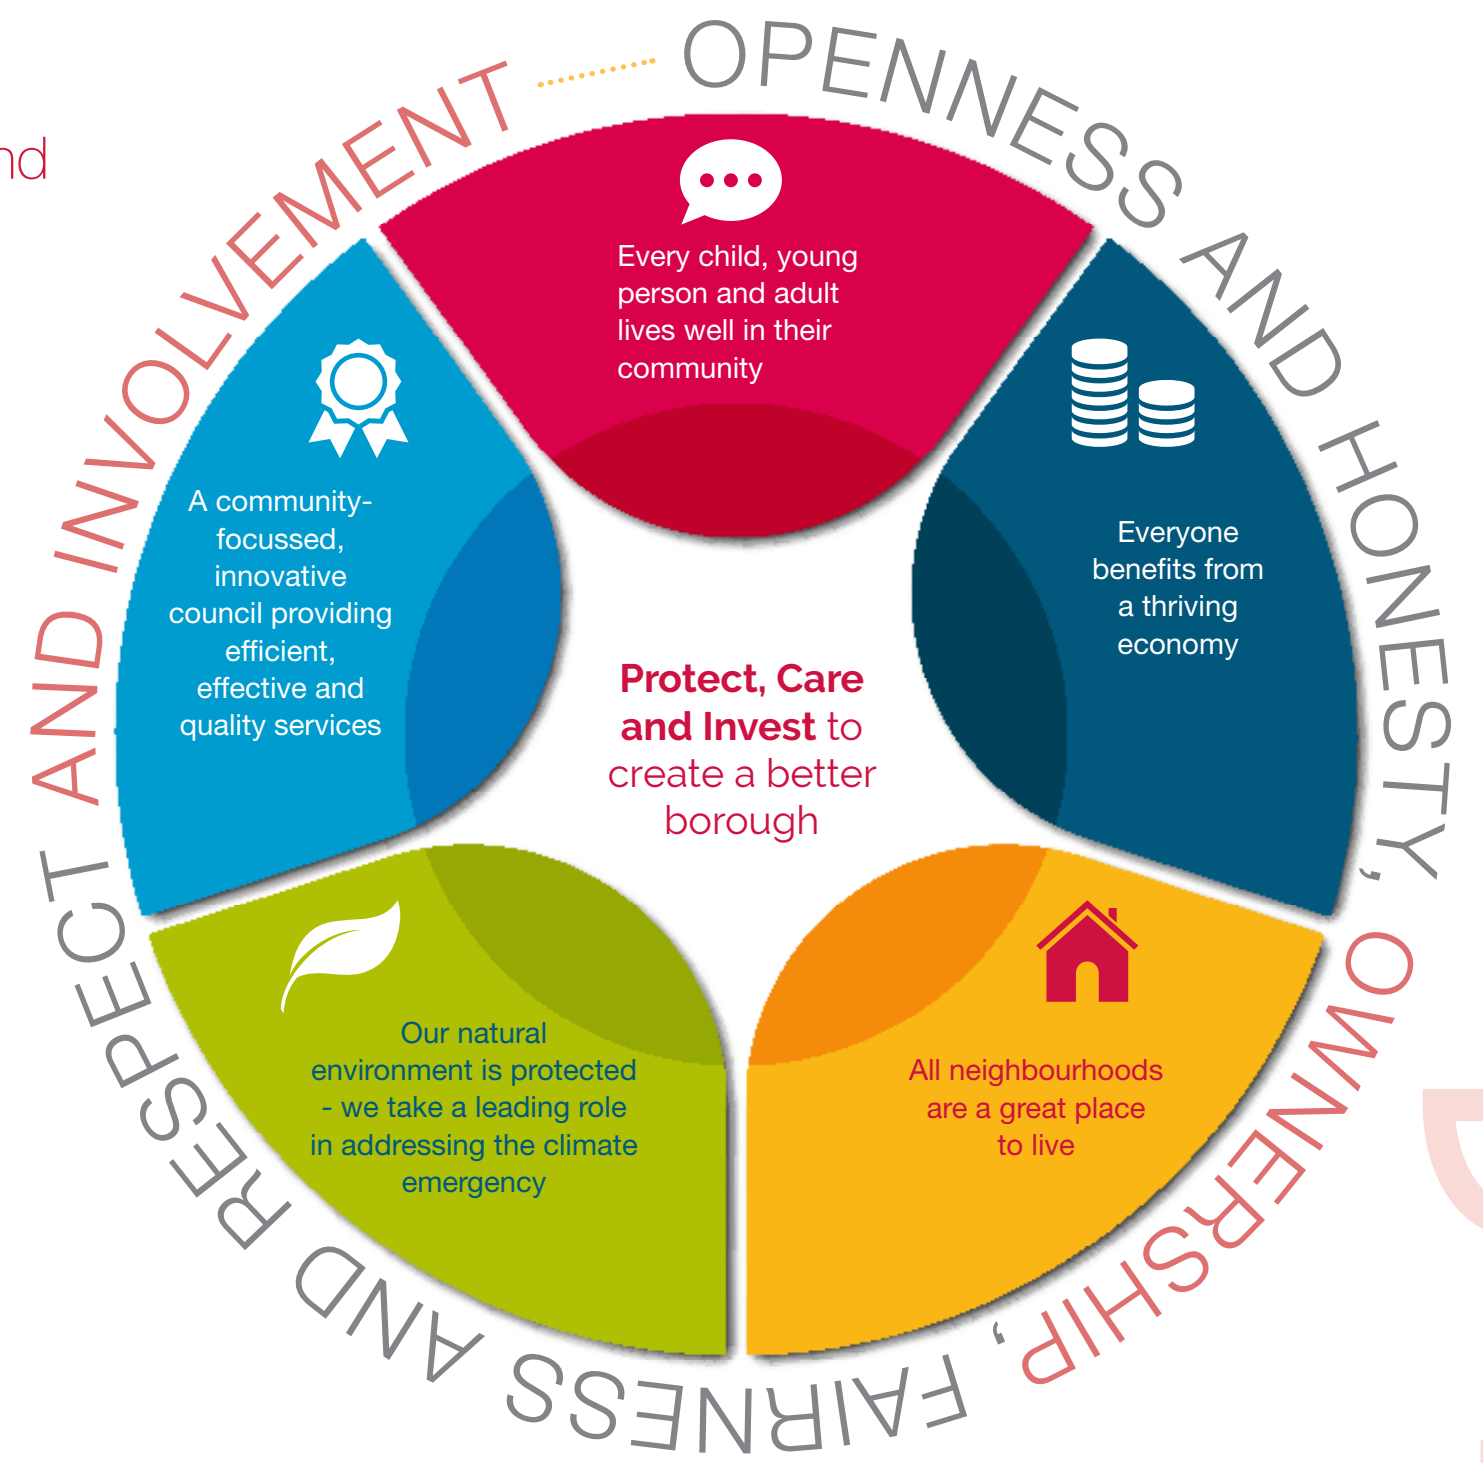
nd

OPENNESS AND HONESTY, OWNERSHIP, FAIRNESS AND RESPECT AND INVOLVEMENT

Every child, young person and adult lives well in their community

Everyone benefits from a thriving economy

All neighbourhoods are a great place to live

Our natural environment is protected - we take a leading role in addressing the climate emergency

A community-focussed, innovative council providing efficient, effective and quality services

Protect, Care and Invest to create a better borough